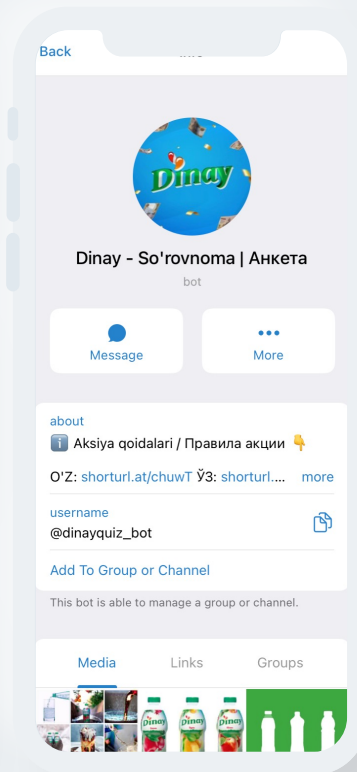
Back Info

Dinay

Dinay - So'rovnoma | Анкета

bot

Message

More

about

ℹ️ Aksiya qoidalari / Правила акции 👇

O'Z: shorturl.at/chuwT ЎЗ: shorturl.... more

username

@dinayquiz_bot

Add To Group or Channel

This bot is able to manage a group or channel.

Media

Links

Groups

Dinay

Dinay

Dinay